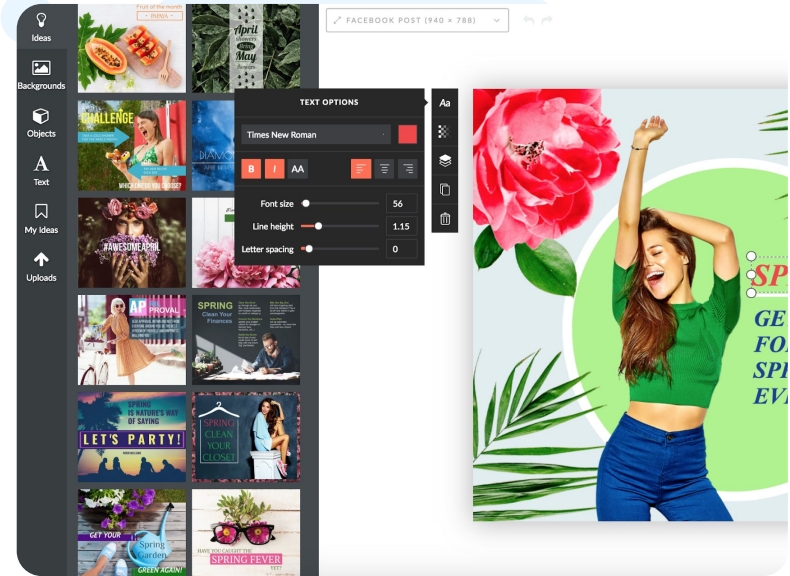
Ideas
Backgrounds
Objects
Text
My Ideas
Uploads

Fruit of the month
PAPAYA

April showers bring May flowers

CHALLENGE
WHICH ONE WILL YOU CHOOSE?

DIAMO

#AWESOMEAPRIL

AP PROVAL

SPRING Clean Your Finances

SPRING IS NATURE'S WAY OF SAYING
LET'S PARTY!

SPRING CLEAN YOUR CLOSET

GET YOUR Spring Garden GREEN AGAIN!

HAVE YOU CAUGHT THE SPRING FEVER YET?

FACEBOOK POST (940 × 788)

TEXT OPTIONS
Times New Roman
B I AA
Font size 56
Line height 1.15
Letter spacing 0

Aa

SP
GE
FO
SP
EV